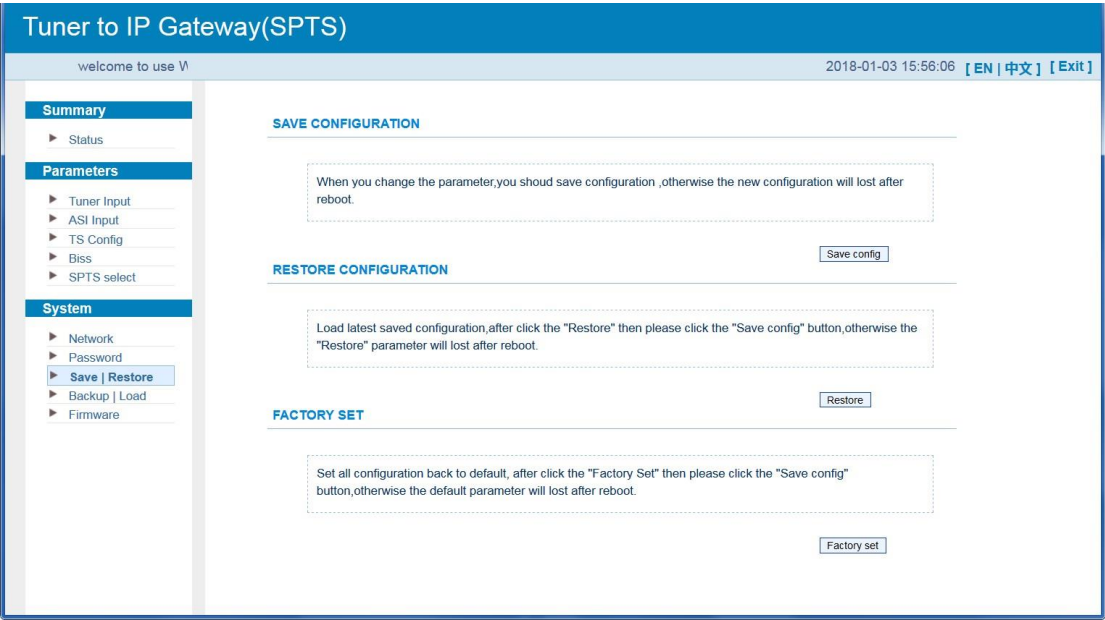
Tuner to IP Gateway(SPTS)

welcome to use W

2018-01-03 15:56:06 [ EN | 中文 ] [ Exit ]

Summary
Status

Parameters
Tuner Input
ASI Input
TS Config
Biss
SPTS select

System
Network
Password
Save | Restore
Backup | Load
Firmware

SAVE CONFIGURATION

When you change the parameter,you shoud save configuration ,otherwise the new configuration will lost after reboot.

Save config

RESTORE CONFIGURATION

Load latest saved configuration,after click the "Restore" then please click the "Save config" button,otherwise the "Restore" parameter will lost after reboot.

Restore

FACTORY SET

Set all configuration back to default, after click the "Factory Set" then please click the "Save config" button,otherwise the default parameter will lost after reboot.

Factory set